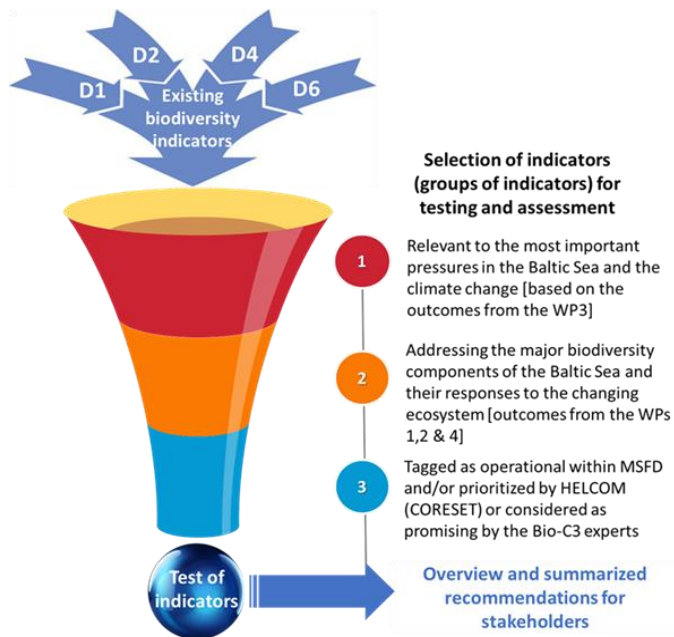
D2
D4
D1
D6
Existing biodiversity indicators

Selection of indicators (groups of indicators) for testing and assessment

1
Relevant to the most important pressures in the Baltic Sea and the climate change [based on the outcomes from the WP3]

2
Addressing the major biodiversity components of the Baltic Sea and their responses to the changing ecosystem [outcomes from the WPs 1,2 & 4]

3
Tagged as operational within MSFD and/or prioritized by HELCOM (CORESET) or considered as promising by the Bio-C3 experts

Test of indicators

Overview and summarized recommendations for stakeholders